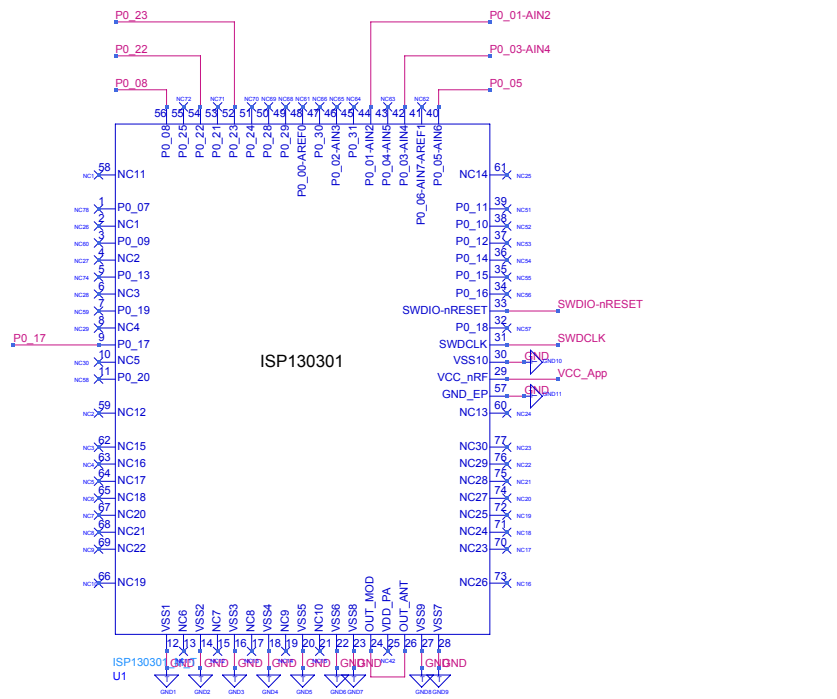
P0_23
P0_01-AIN2
P0_22
P0_03-AIN4
P0_08
P0_05

56 55 54 53 52 51 50 49 48 47 46 45 44 43 42 41 40
NC72 NC71 NC70 NC69 NC68 NC61 NC66 NC65 NC64 NC63 NC62
P0_08 P0_25 P0_22 P0_21 P0_23 P0_24 P0_28 P0_29 P0_00-AREF0 P0_30 P0_02-AIN3 P0_31 P0_01-AIN2 P0_04-AIN5 P0_03-AIN4 P0_06-AIN7-AREF1 P0_05-AIN6

58 NC11
1 P0_07
2 NC1
3 P0_09
4 NC2
5 P0_13
6 NC3
7 P0_19
8 NC4
P0_17 9 P0_17
10 NC5
11 P0_20
59 NC12
62 NC15
63 NC16
64 NC17
65 NC18
67 NC20
68 NC21
69 NC22
66 NC19

ISP130301

NC14 61 NC25
P0_11 39 NC51
P0_10 38 NC52
P0_12 37 NC53
P0_14 36 NC54
P0_15 35 NC55
P0_16 34 NC56
SWDIO-nRESET 33 SWDIO-nRESET
P0_18 32 NC57
SWDCLK 31 SWDCLK
VSS10 30 GND GND10
VCC_nRF 29 VCC_App
GND_EP 57 GND GND11
NC13 60 NC24
NC30 77 NC23
NC29 76 NC22
NC28 75 NC21
NC27 74 NC20
NC25 72 NC19
NC24 71 NC18
NC23 70 NC17
NC26 73 NC16

VSS1 NC6 VSS2 NC7 VSS3 NC8 VSS4 NC9 VSS5 NC10 VSS6 VSS8 OUT_MOD VDD_PA OUT_ANT VSS9 VSS7
12 13 14 15 16 17 18 19 20 21 22 23 24 25 26 27 28
ISP130301 GND GND GND GND GND GND GND NC42 GND GND
U1
GND1 GND2 GND3 GND4 GND5 GND6 GND7 GND8 GND9